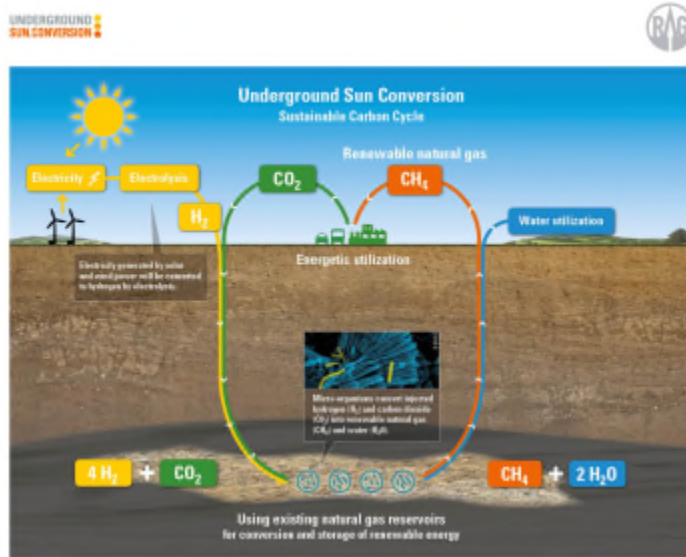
UNDERGROUND
SUN.CONVERSION

RAG

Underground Sun Conversion
Sustainable Carbon Cycle

Electricity

Electrolysis

$H_2$

$CO_2$

Renewable natural gas

$CH_4$

Water utilization

Electricity generated by solar and wind power will be converted to hydrogen by electrolysis.

Energetic utilization

Micro-organisms convert injected hydrogen ($H_2$) and carbon dioxide ($CO_2$) into renewable natural gas ($CH_4$) and water ($H_2O$).

$4 H_2$ + $CO_2$

$CH_4$ + $2 H_2O$

Using existing natural gas reservoirs
for conversion and storage of renewable energy